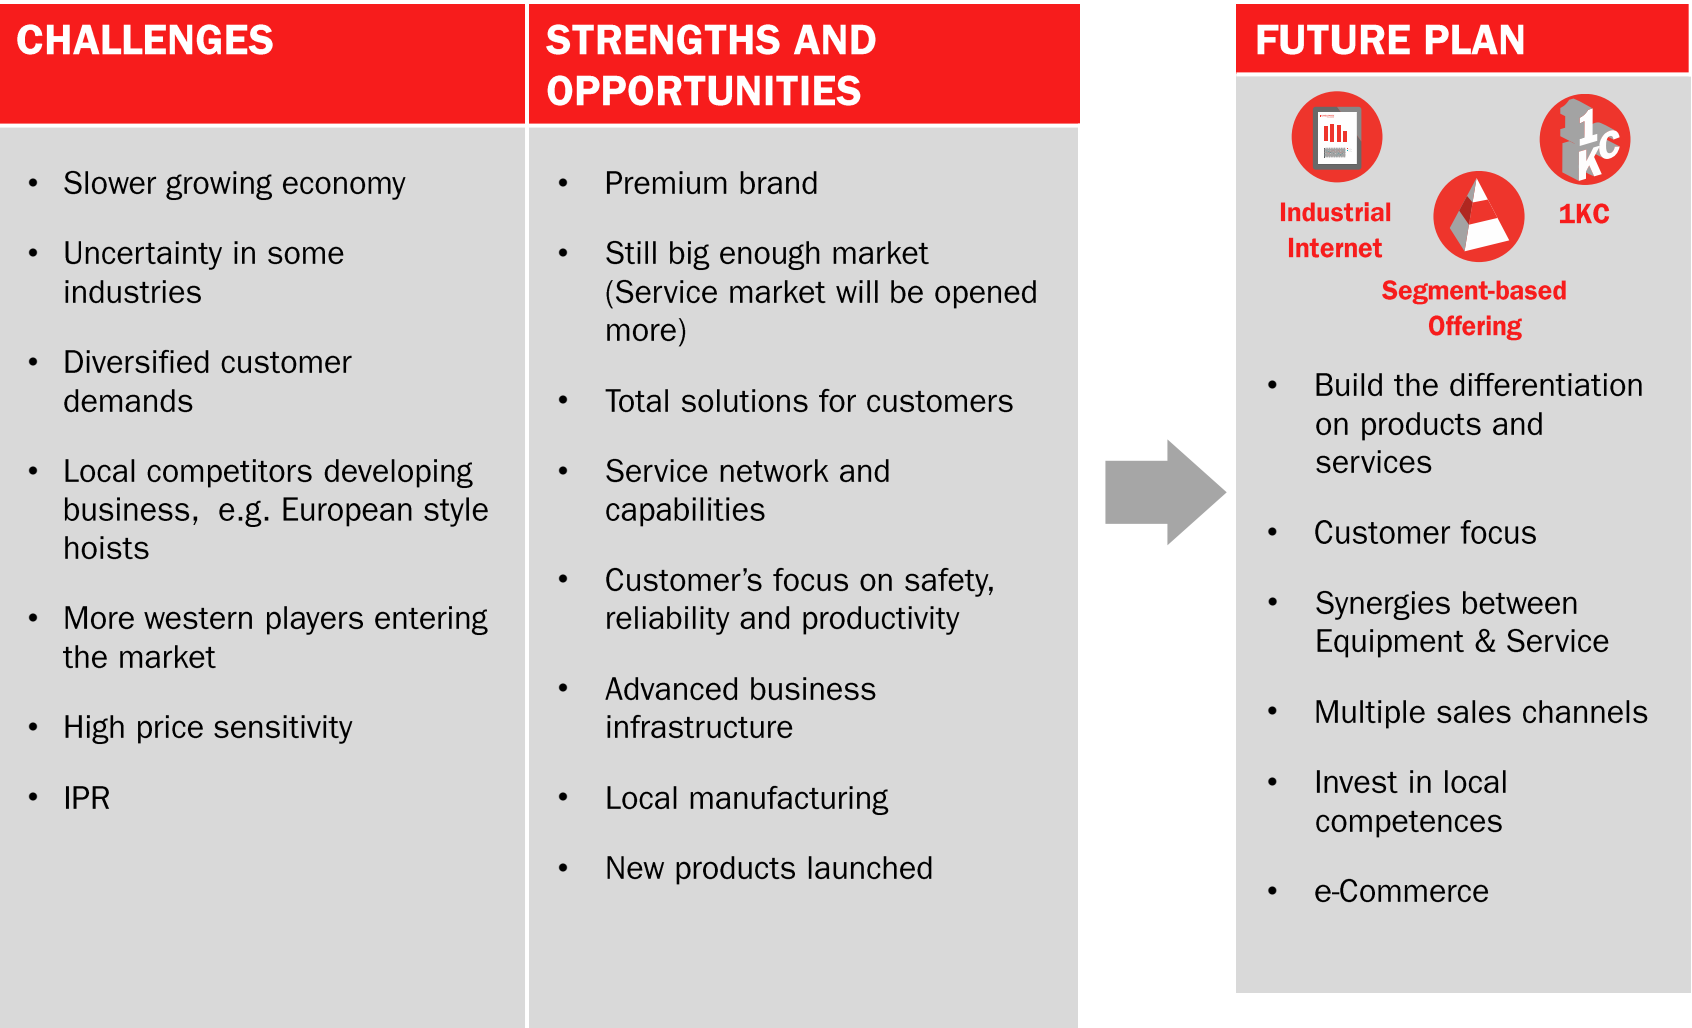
CHALLENGES

- Slower growing economy
- Uncertainty in some industries
- Diversified customer demands
- Local competitors developing business, e.g. European style hoists
- More western players entering the market
- High price sensitivity
- IPR

STRENGTHS AND OPPORTUNITIES

- Premium brand
- Still big enough market (Service market will be opened more)
- Total solutions for customers
- Service network and capabilities
- Customer’s focus on safety, reliability and productivity
- Advanced business infrastructure
- Local manufacturing
- New products launched

FUTURE PLAN

Industrial Internet

1KC

Segment-based Offering

- Build the differentiation on products and services
- Customer focus
- Synergies between Equipment & Service
- Multiple sales channels
- Invest in local competences
- e-Commerce